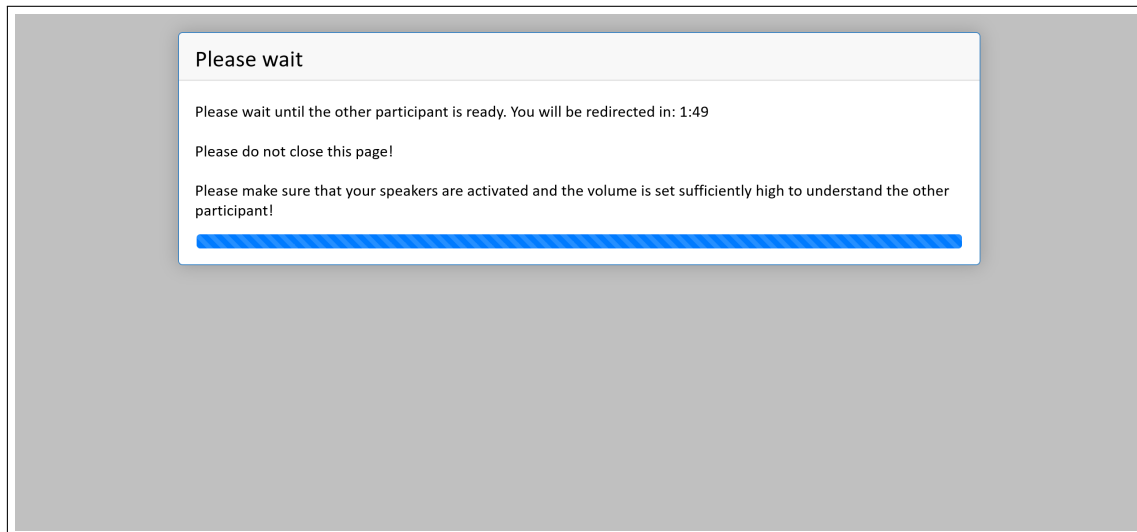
Please wait

Please wait until the other participant is ready. You will be redirected in: 1:49

Please do not close this page!

Please make sure that your speakers are activated and the volume is set sufficiently high to understand the other participant!